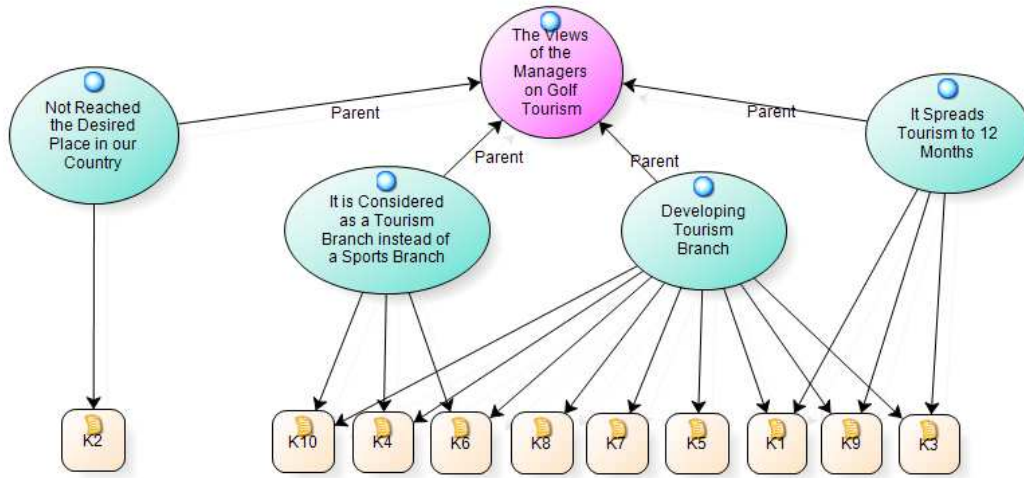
The Views of the Managers on Golf Tourism

Not Reached the Desired Place in our Country

Parent

Parent

Parent

Parent

It Spreads Tourism to 12 Months

It is Considered as a Tourism Branch instead of a Sports Branch

Developing Tourism Branch

K2

K10

K4

K6

K8

K7

K5

K1

K9

K3